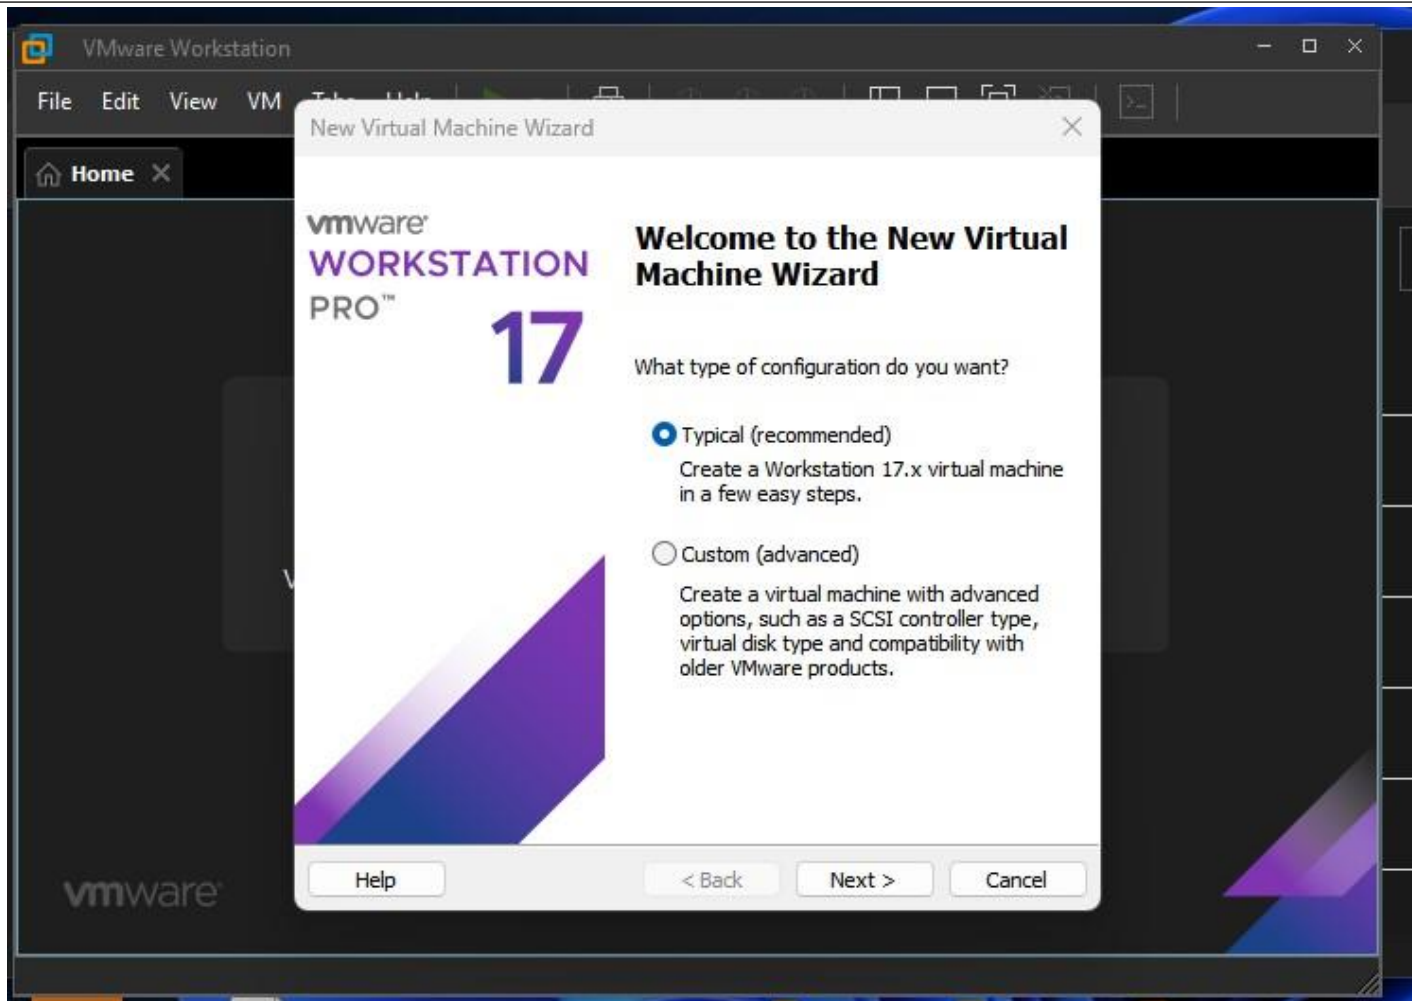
VMware Workstation

File Edit View VM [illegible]

Home

New Virtual Machine Wizard

vmware
WORKSTATION
PRO™
17

Welcome to the New Virtual Machine Wizard

What type of configuration do you want?

Typical (recommended)
Create a Workstation 17.x virtual machine in a few easy steps.

Custom (advanced)
Create a virtual machine with advanced options, such as a SCSI controller type, virtual disk type and compatibility with older VMware products.

Help
< Back
Next >
Cancel

vmware